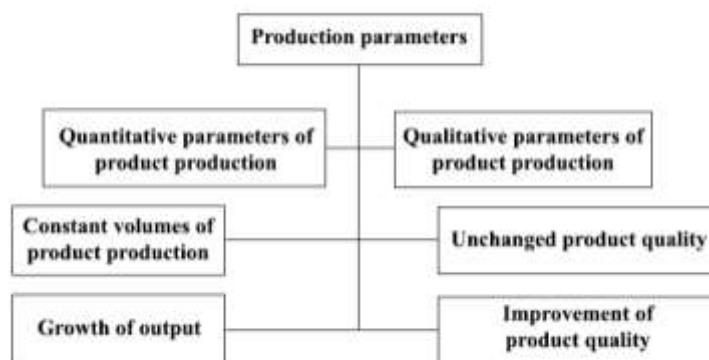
Production parameters

Quantitative parameters of product production

Qualitative parameters of product production

Constant volumes of product production

Unchanged product quality

Growth of output

Improvement of product quality